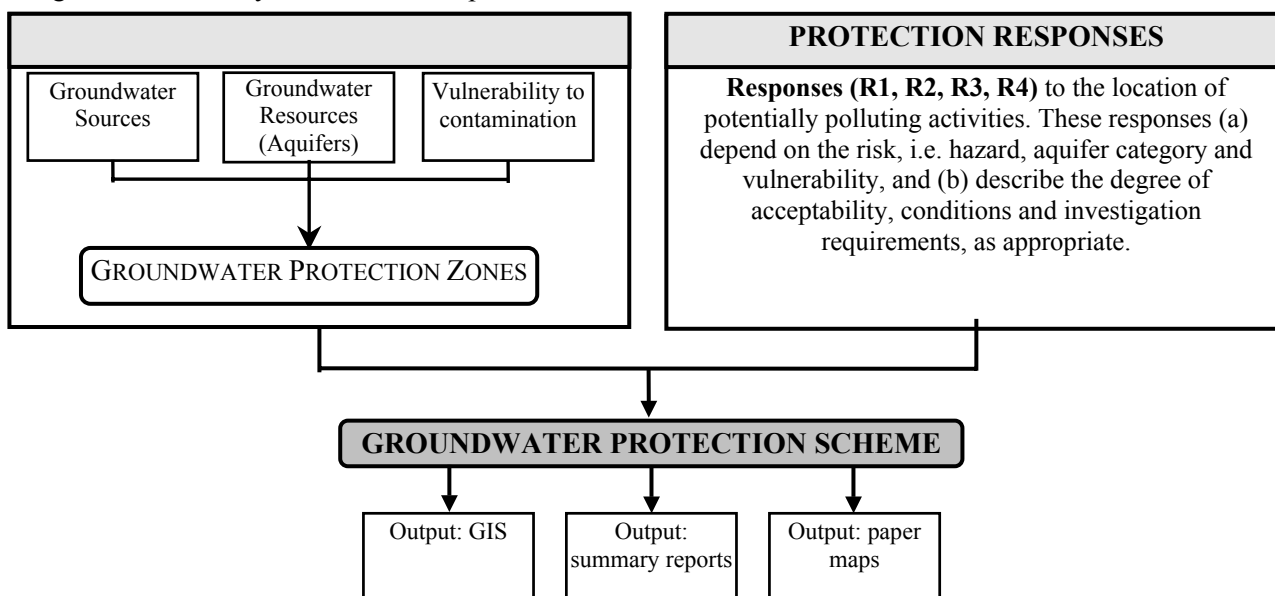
Groundwater Sources

Groundwater Resources (Aquifers)

Vulnerability to contamination

GROUNDWATER PROTECTION ZONES

PROTECTION RESPONSES

**Responses (R1, R2, R3, R4)** to the location of potentially polluting activities. These responses (a) depend on the risk, i.e. hazard, aquifer category and vulnerability, and (b) describe the degree of acceptability, conditions and investigation requirements, as appropriate.

GROUNDWATER PROTECTION SCHEME

Output: GIS

Output: summary reports

Output: paper maps